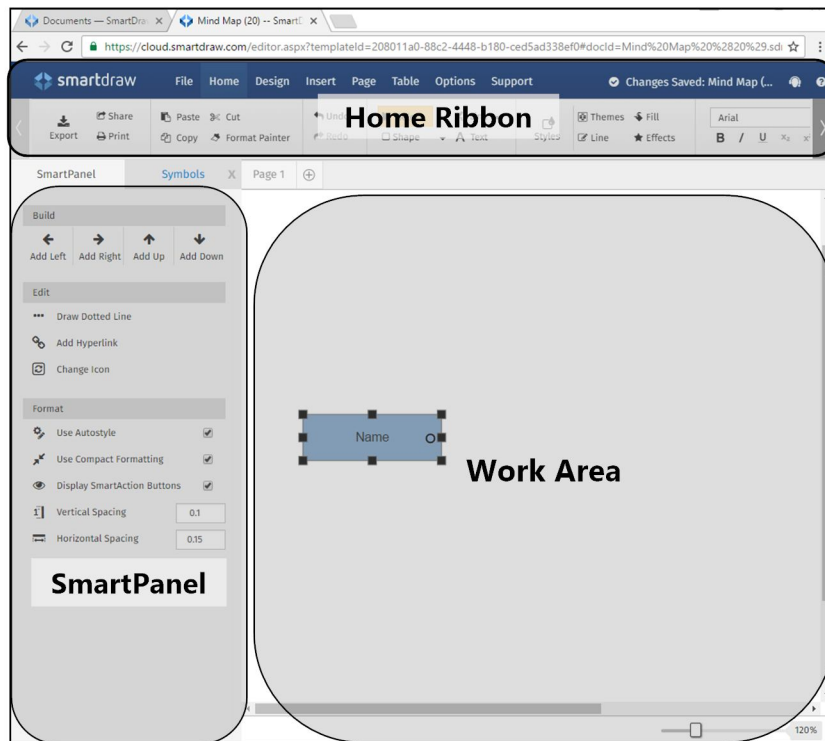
Documents — SmartDra ×
Mind Map (20) -- SmartD ×

https://cloud.smartdraw.com/editor.aspx?templateId=208011a0-88c2-4448-b180-ced5ad338ef0#docId=Mind%20Map%20%2820%29.sdi

smartdraw File Home Design Insert Page Table Options Support

Changes Saved: Mind Map (...

Export Share Print Paste Cut Copy Format Painter Undo Redo Shape Text Styles Themes Fill Line Effects Arial B I U

Home Ribbon

SmartPanel Symbols X Page 1

Build
Add Left Add Right Add Up Add Down

Edit
Draw Dotted Line
Add Hyperlink
Change Icon

Format
Use Autostyle
Use Compact Formatting
Display SmartAction Buttons
Vertical Spacing 0.1
Horizontal Spacing 0.15

SmartPanel

Name

Work Area

120%